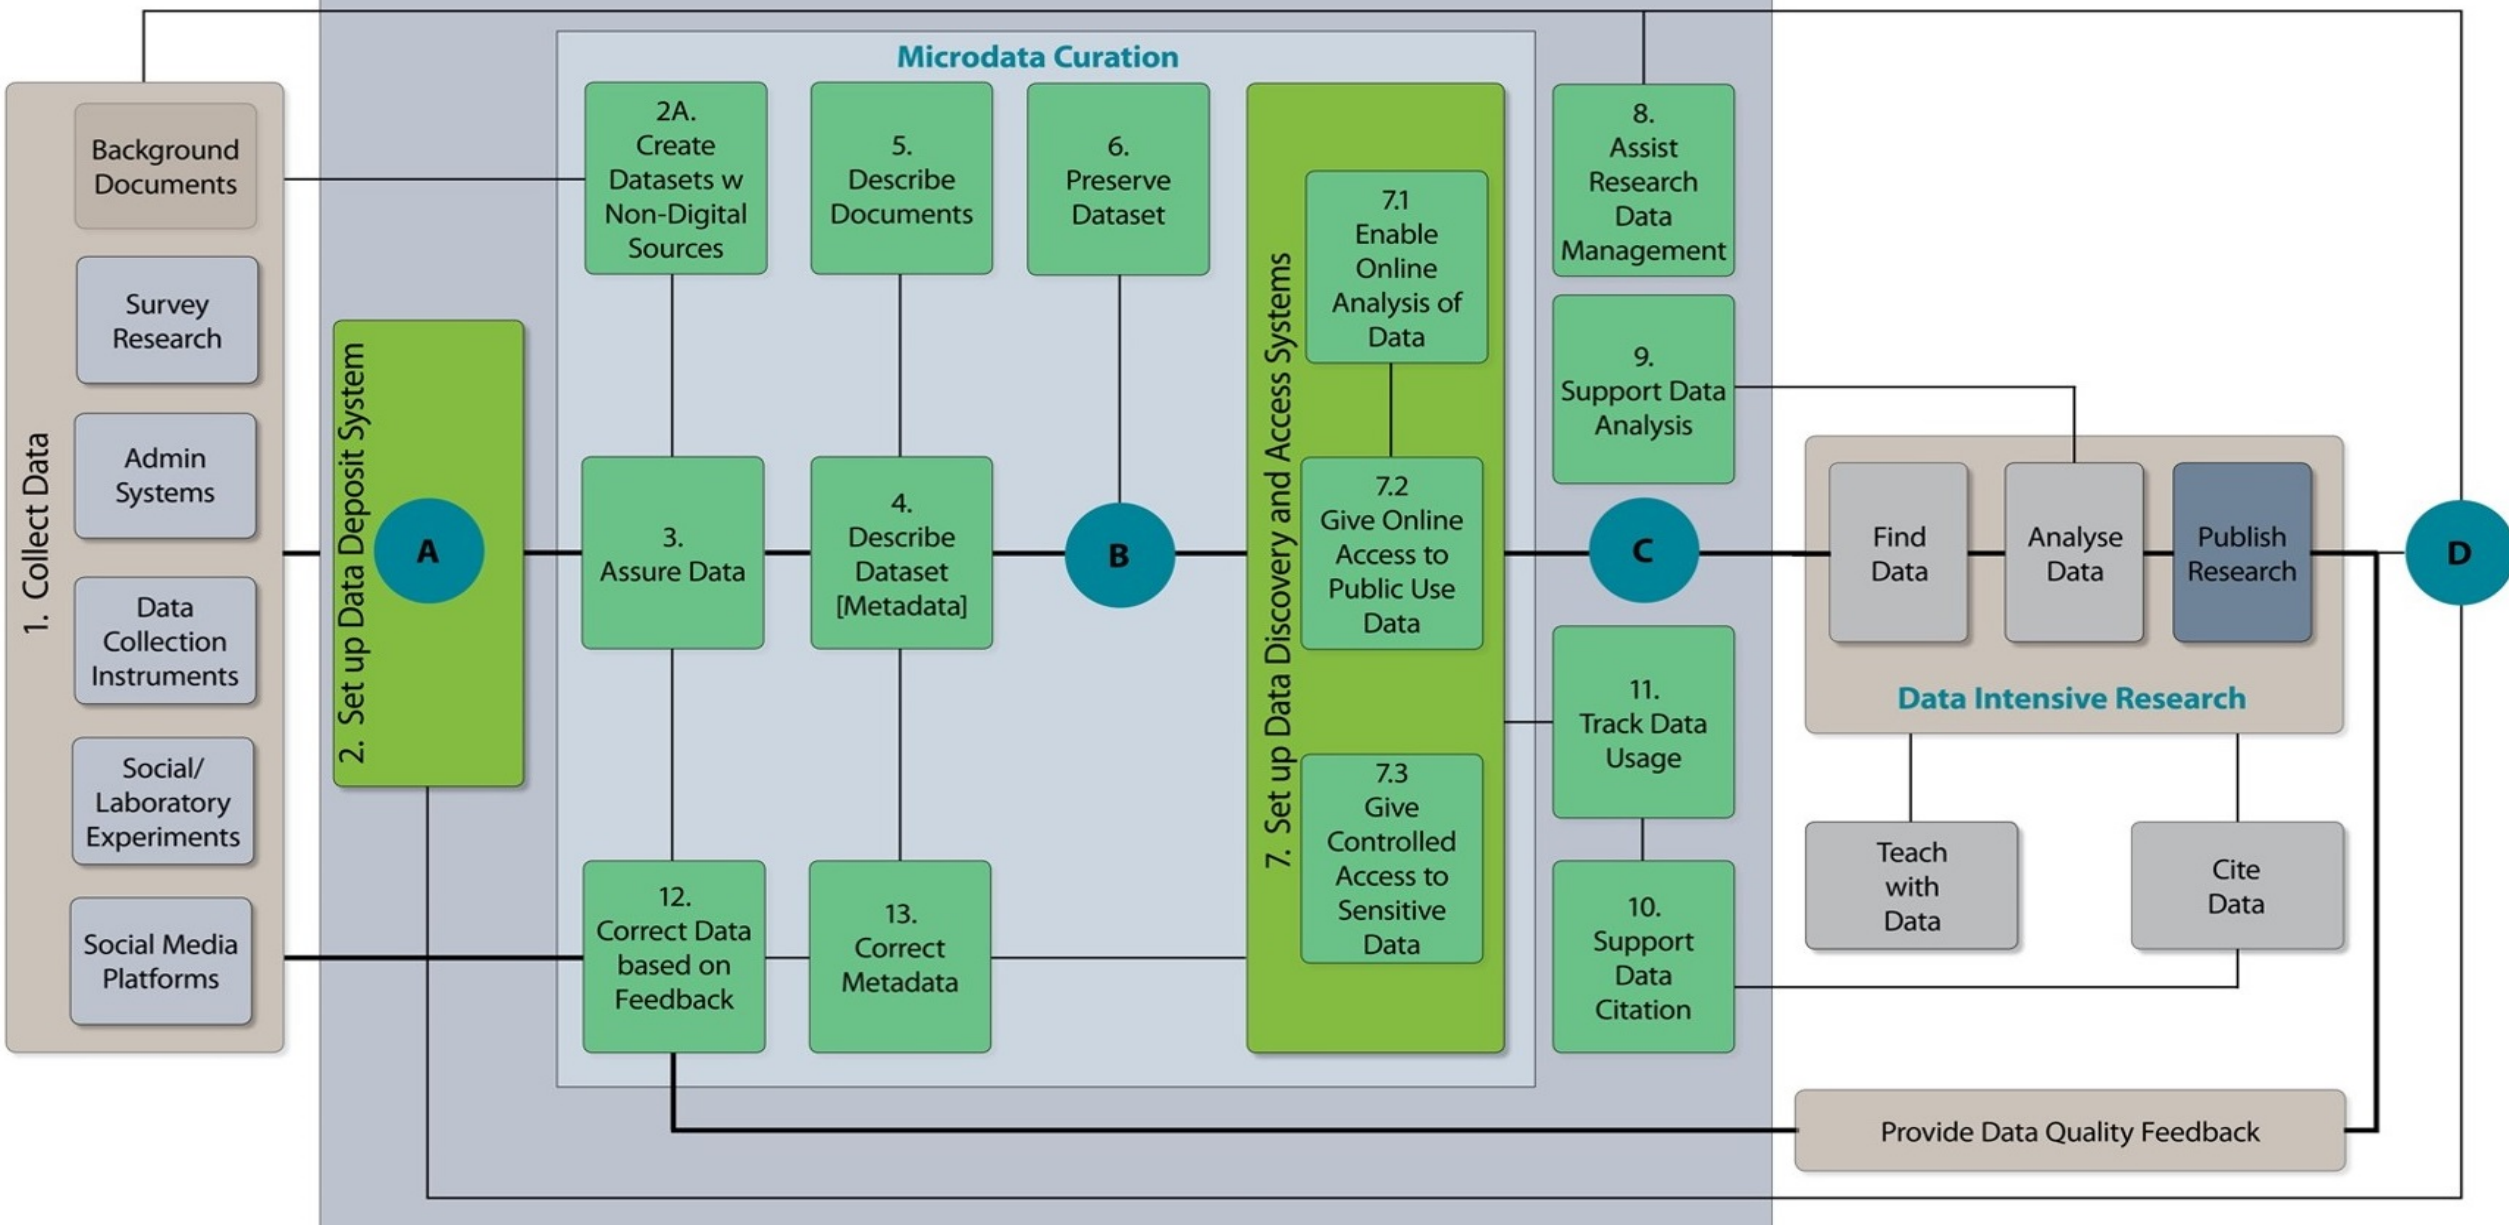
1. Collect Data

Background Documents

Survey Research

Admin Systems

Data Collection Instruments

Social/ Laboratory Experiments

Social Media Platforms

2. Set up Data Deposit System

A

Microdata Curation

2A. Create Datasets w Non-Digital Sources

5. Describe Documents

6. Preserve Dataset

3. Assure Data

4. Describe Dataset [Metadata]

B

12. Correct Data based on Feedback

13. Correct Metadata

7. Set up Data Discovery and Access Systems

7.1 Enable Online Analysis of Data

7.2 Give Online Access to Public Use Data

7.3 Give Controlled Access to Sensitive Data

8. Assist Research Data Management

9. Support Data Analysis

C

11. Track Data Usage

10. Support Data Citation

Find Data

Analyse Data

Publish Research

Data Intensive Research

D

Teach with Data

Cite Data

Provide Data Quality Feedback